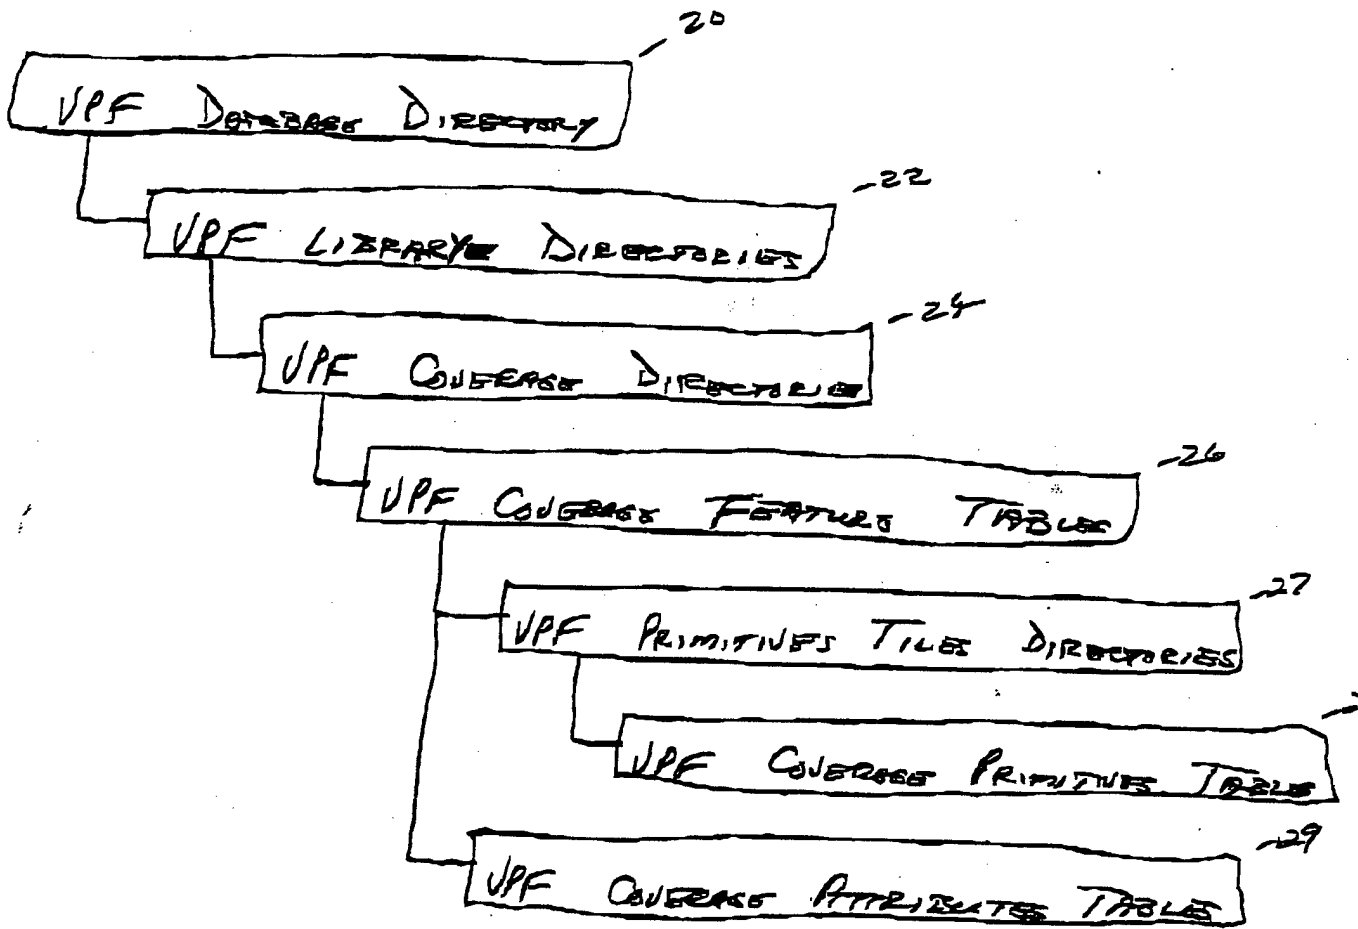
20
VPF DATABASE DIRECTORY

22
VPF LIBRARY DIRECTORIES

24
VPF COVERAGE DIRECTORIES

26
VPF COVERAGE FEATURE TABLES

27
VPF PRIMITIVES TILE DIRECTORIES

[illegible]
VPF COVERAGE PRIMITIVES TABLE

29
VPF COVERAGE ATTRIBUTES TABLES